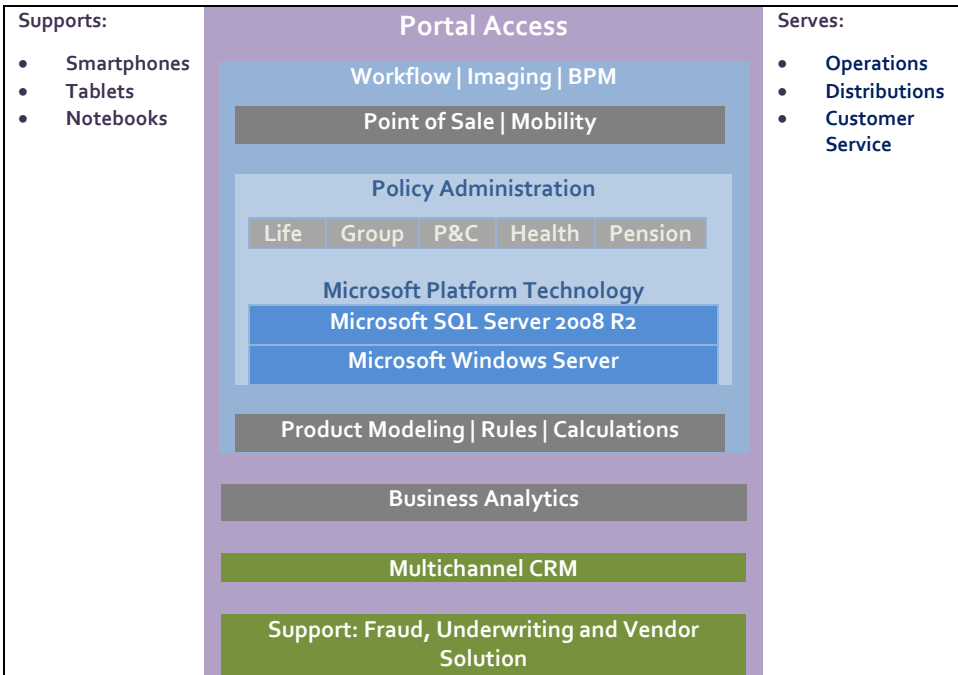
Supports:

- Smartphones
- Tablets
- Notebooks

Portal Access

Workflow | Imaging | BPM

Point of Sale | Mobility

Policy Administration

| Life | Group | P&C | Health | Pension |
|---|---|---|---|---|

Microsoft Platform Technology

Microsoft SQL Server 2008 R2

Microsoft Windows Server

Product Modeling | Rules | Calculations

Business Analytics

Multichannel CRM

Support: Fraud, Underwriting and Vendor Solution

Serves:

- Operations
- Distributions
- Customer Service